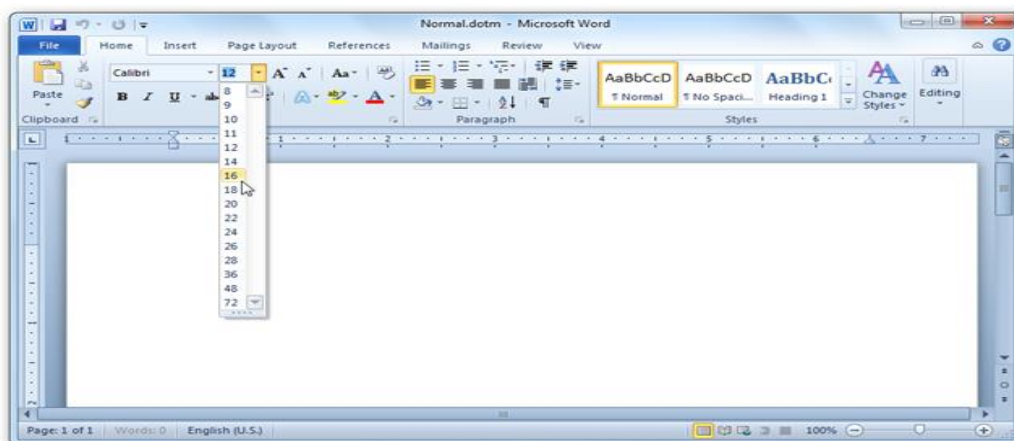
Normal.dotm - Microsoft Word

File Home Insert Page Layout References Mailings Review View

Paste

Clipboard

Calibri 12

B I U

8
9
10
11
12
14
16
18
20
22
24
26
28
36
48
72

Paragraph

AaBbCcD ¶ Normal
AaBbCcD ¶ No Spaci...
AaBbC Heading 1

Styles

Change Styles

Editing

Page: 1 of 1 Words: 0 English (U.S.) 100%